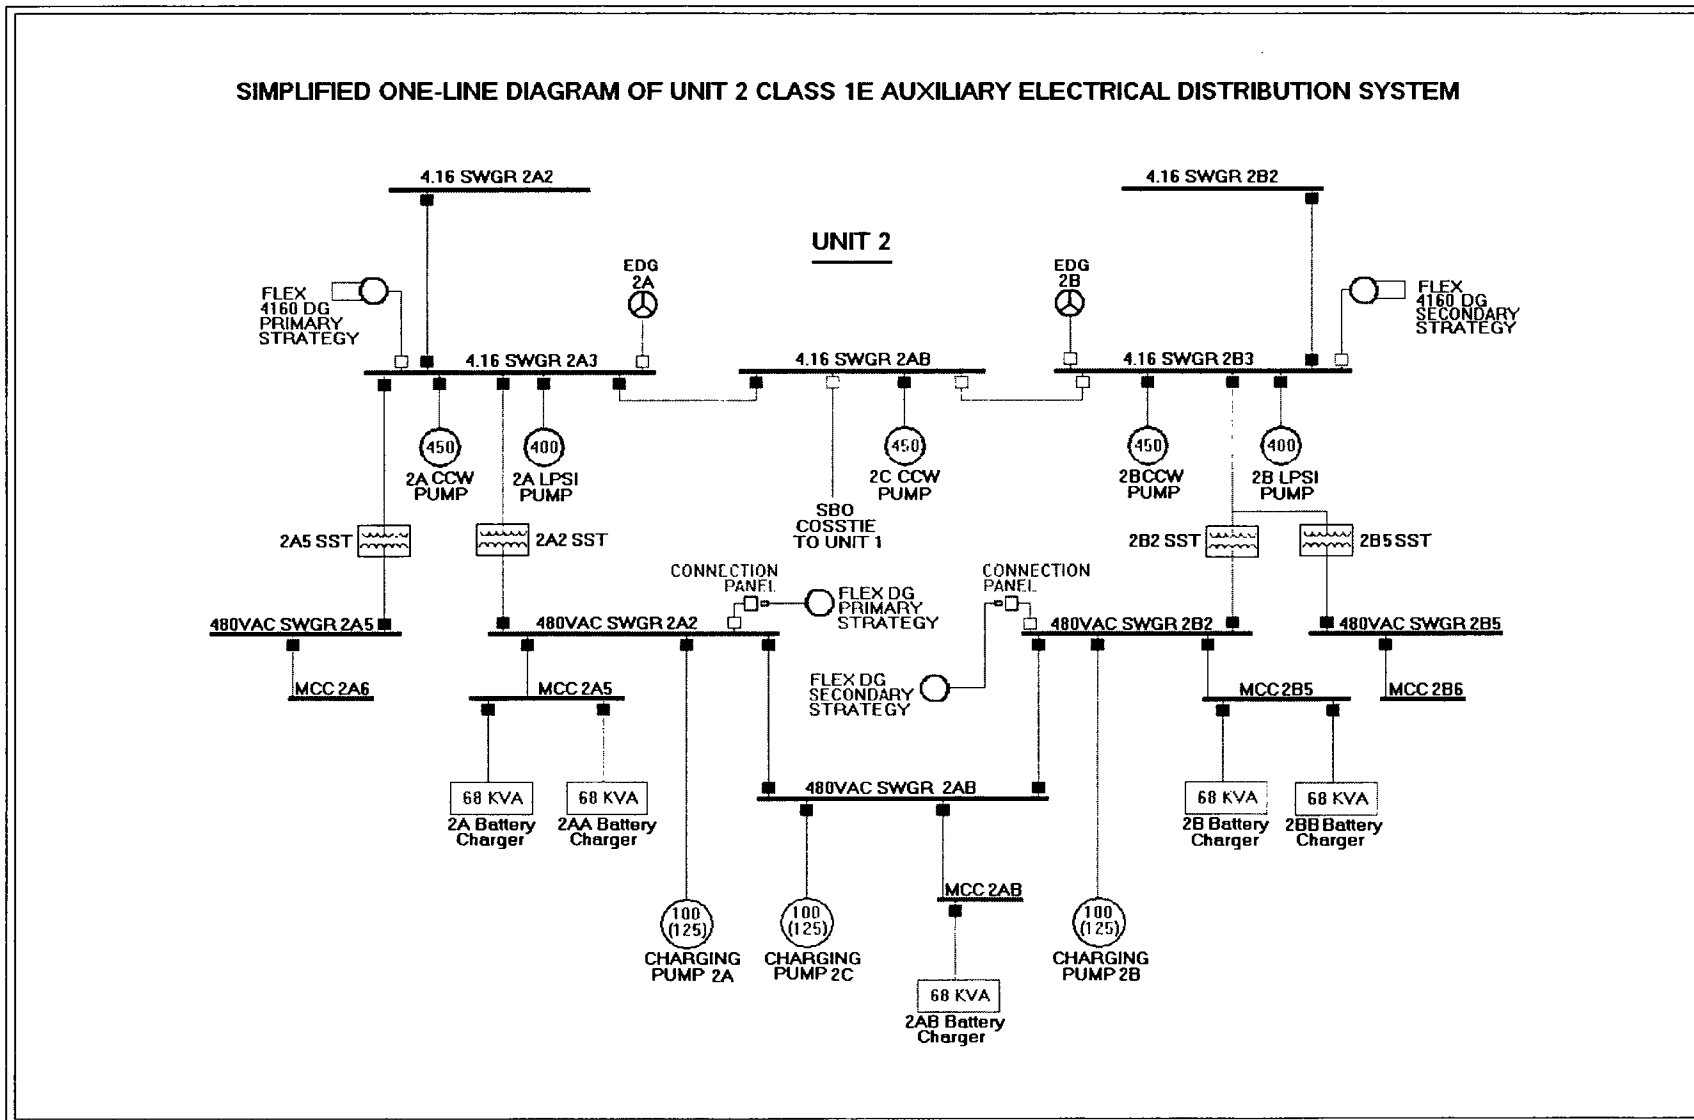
SIMPLIFIED ONE-LINE DIAGRAM OF UNIT 2 CLASS 1E AUXILIARY ELECTRICAL DISTRIBUTION SYSTEM

4.16 SWGR 2A2

4.16 SWGR 2B2

UNIT 2

FLEX 4160 DG PRIMARY STRATEGY

EDG 2A

EDG 2B

FLEX 4160 DG SECONDARY STRATEGY

4.16 SWGR 2A3

4.16 SWGR 2AB

4.16 SWGR 2B3

450
2A CCW PUMP

400
2A LPSI PUMP

450
2C CCW PUMP

SBO COSSTIE TO UNIT 1

450
2BCCW PUMP

400
2B LPSI PUMP

2A5 SST

2A2 SST

2B2 SST

2B5 SST

CONNECTION PANEL

FLEX DG PRIMARY STRATEGY

CONNECTION PANEL

480VAC SWGR 2A5

480VAC SWGR 2A2

480VAC SWGR 2B2

480VAC SWGR 2B5

MCC 2A6

MCC 2A5

FLEX DG SECONDARY STRATEGY

MCC 2B5

MCC 2B6

68 KVA
2A Battery Charger

68 KVA
2AA Battery Charger

480VAC SWGR 2AB

68 KVA
2B Battery Charger

68 KVA
2BB Battery Charger

MCC 2AB

100 (125)
CHARGING PUMP 2A

100 (125)
CHARGING PUMP 2C

100 (125)
CHARGING PUMP 2B

68 KVA
2AB Battery Charger